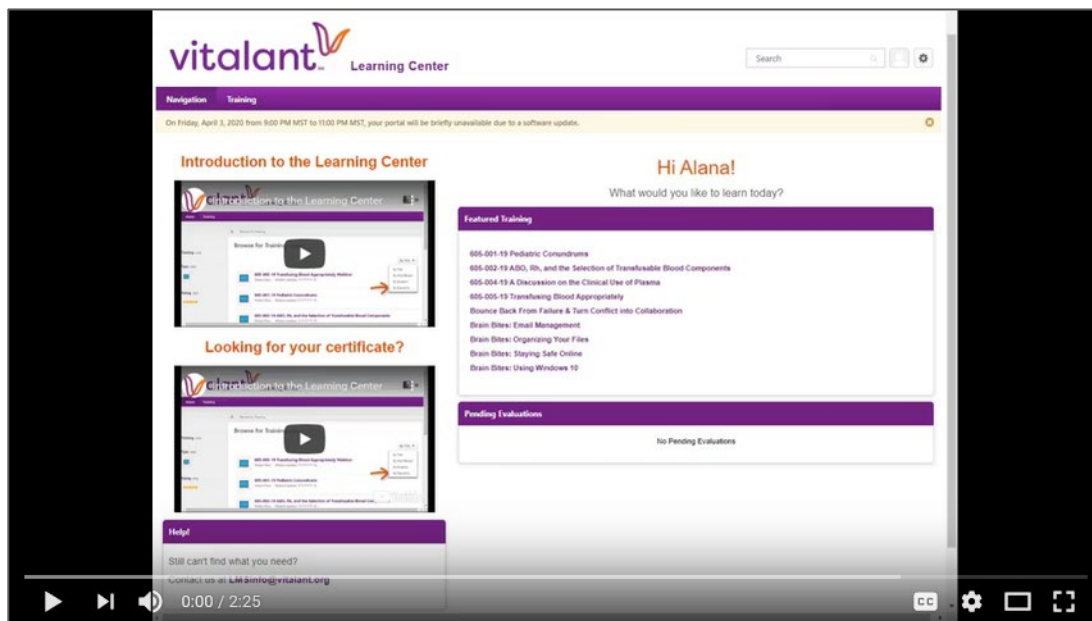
vitalant Learning Center

Search

Navigation Training

On Friday, April 3, 2020 from 9:00 PM MST to 11:00 PM MST, your portal will be briefly unavailable due to a software update.

Introduction to the Learning Center

Introduction to the Learning Center

Browse for Training

Looking for your certificate?

Introduction to the Learning Center

Browse for Training

Hi Alana!

What would you like to learn today?

Featured Training

605-001-19 Pediatric Conundrums
605-002-19 ABO, Rh, and the Selection of Transfusable Blood Components
605-004-19 A Discussion on the Clinical Use of Plasma
605-005-19 Transfusing Blood Appropriately
Bounce Back From Failure & Turn Conflict into Collaboration
Brain Bites: Email Management
Brain Bites: Organizing Your Files
Brain Bites: Staying Safe Online
Brain Bites: Using Windows 10

Pending Evaluations

No Pending Evaluations

Help!

Still can't find what you need?
Contact us at: LMSinfo@vitalant.org

0:00 / 2:25